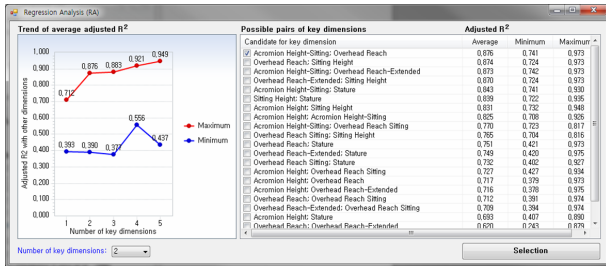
Regression Analysis (RA)

Trend of average adjusted $R^2$

1,000
0,900
0,800
0,700
0,600
0,500
0,400
0,300
0,200
0,100
0,000

Adjusted R2 with other dimensions

0,712
0,876
0,883
0,921
0,949
0,393
0,390
0,372
0,556
0,437

1 2 3 4 5
Number of key dimensions

Maximum
Minimum

Possible pairs of key dimensions
Adjusted $R^2$

| Candidate for key dimension | Average | Minimum | Maximum |
|---|---|---|---|
| Acromion Height-Sitting: Overhead Reach | 0,876 | 0,741 | 0,973 |
| Overhead Reach: Sitting Height | 0,874 | 0,724 | 0,973 |
| Acromion Height-Sitting: Overhead Reach-Extended | 0,873 | 0,742 | 0,973 |
| Overhead Reach-Extended: Sitting Height | 0,870 | 0,724 | 0,973 |
| Acromion Height-Sitting: Stature | 0,843 | 0,741 | 0,930 |
| Sitting Height: Stature | 0,839 | 0,722 | 0,935 |
| Acromion Height: Sitting Height | 0,831 | 0,732 | 0,948 |
| Acromion Height: Acromion Height-Sitting | 0,825 | 0,708 | 0,926 |
| Acromion Height-Sitting: Overhead Reach Sitting | 0,770 | 0,723 | 0,817 |
| Overhead Reach Sitting: Sitting Height | 0,765 | 0,704 | 0,816 |
| Overhead Reach: Stature | 0,751 | 0,421 | 0,973 |
| Overhead Reach-Extended: Stature | 0,749 | 0,420 | 0,975 |
| Overhead Reach Sitting: Stature | 0,732 | 0,402 | 0,927 |
| Acromion Height: Overhead Reach Sitting | 0,727 | 0,427 | 0,934 |
| Acromion Height: Overhead Reach | 0,717 | 0,379 | 0,973 |
| Acromion Height: Overhead Reach-Extended | 0,716 | 0,378 | 0,975 |
| Overhead Reach: Overhead Reach Sitting | 0,712 | 0,391 | 0,974 |
| Overhead Reach-Extended: Overhead Reach Sitting | 0,709 | 0,394 | 0,974 |
| Acromion Height: Stature | 0,693 | 0,407 | 0,890 |
| Overhead Reach: Overhead Reach-Extended | 0,620 | 0,243 | 0,879 |

Number of key dimensions: 2

Selection